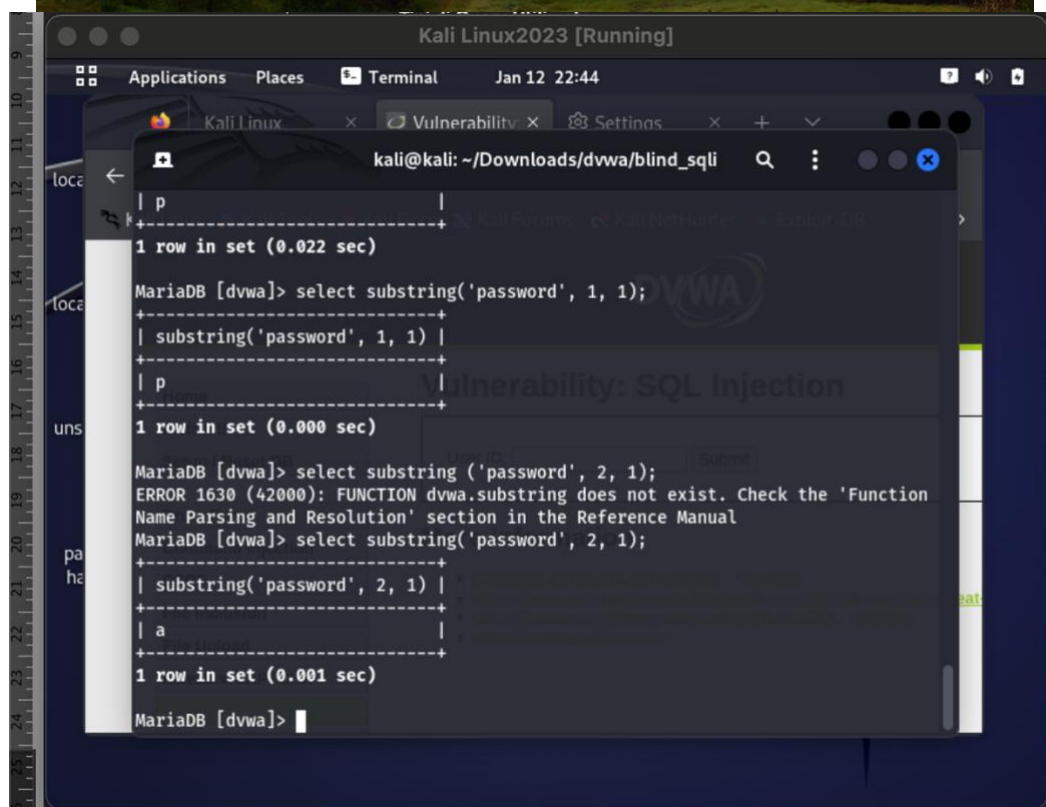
Kali Linux2023 [Running]

Applications Places Terminal Jan 12 22:44

Kali Linux × Vulnerability × Settings × + ∨

kali@kali: ~/Downloads/dvwa/blind_sqli

| p |
+-----------------------------+
1 row in set (0.022 sec)

MariaDB [dvwa]> select substring('password', 1, 1);
+-----------------------------+
| substring('password', 1, 1) |
+-----------------------------+
| p |
+-----------------------------+
1 row in set (0.000 sec)

MariaDB [dvwa]> select substring ('password', 2, 1);
ERROR 1630 (42000): FUNCTION dvwa.substring does not exist. Check the 'Function Name Parsing and Resolution' section in the Reference Manual
MariaDB [dvwa]> select substring('password', 2, 1);
+-----------------------------+
| substring('password', 2, 1) |
+-----------------------------+
| a |
+-----------------------------+
1 row in set (0.001 sec)

MariaDB [dvwa]>

Vulnerability: SQL Injection

loca
loca
uns
pa
ha